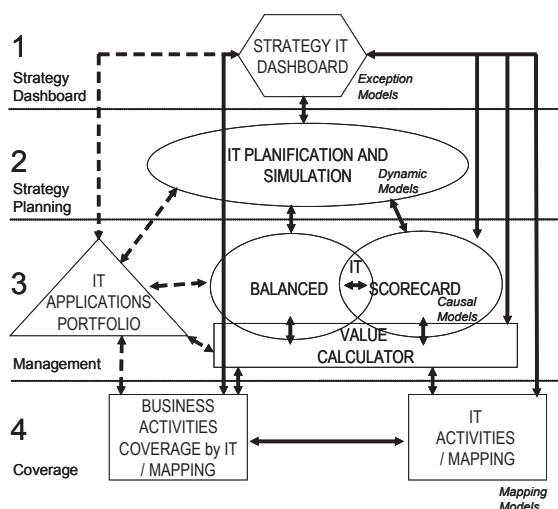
1
Strategy Dashboard

STRATEGY IT DASHBOARD

Exception Models

2
Strategy Planning

IT PLANIFICATION AND SIMULATION

Dynamic Models

3

IT APPLICATIONS PORTFOLIO

BALANCED

IT

SCORECARD

Causal Models

VALUE CALCULATOR

Management

4
Coverage

BUSINESS ACTIVITIES COVERAGE by IT / MAPPING

IT ACTIVITIES / MAPPING

Mapping Models